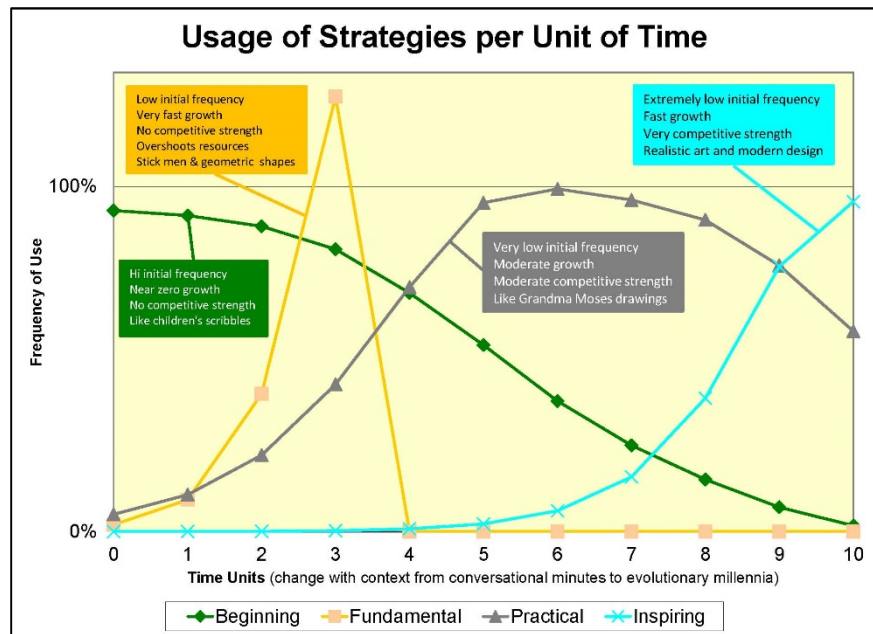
Usage of Strategies per Unit of Time

Low initial frequency
Very fast growth
No competitive strength
Overshoots resources
Stick men & geometric shapes

Extremely low initial frequency
Fast growth
Very competitive strength
Realistic art and modern design

100%

Frequency of Use

Very low initial frequency
Moderate growth
Moderate competitive strength
Like Grandma Moses drawings

Hi initial frequency
Near zero growth
No competitive strength
Like children's scribbles

0%

0 1 2 3 4 5 6 7 8 9 10

Time Units (change with context from conversational minutes to evolutionary millennia)

Beginning Fundamental Practical Inspiring